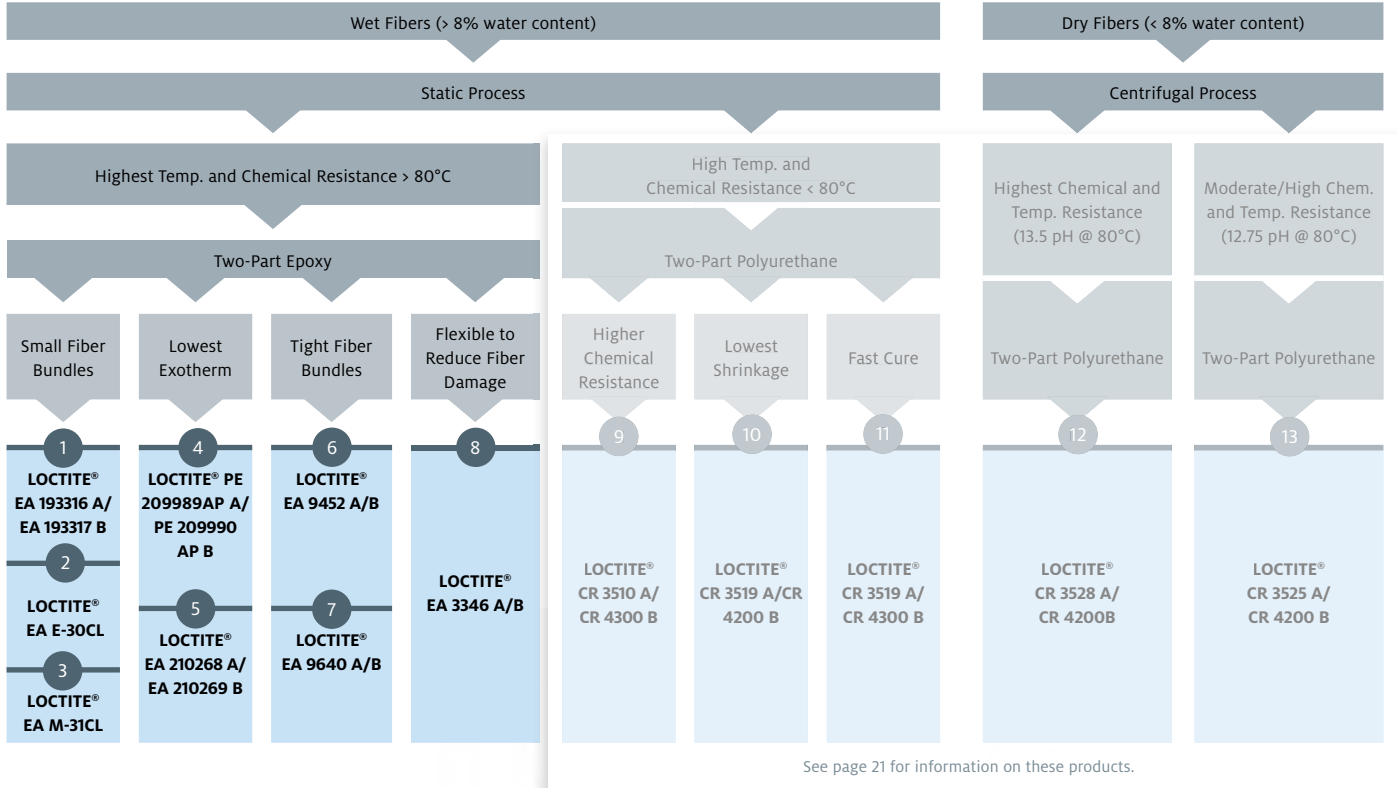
Wet Fibers (> 8% water content)

Dry Fibers (< 8% water content)

Static Process

Centrifugal Process

Highest Temp. and Chemical Resistance > 80°C

High Temp. and Chemical Resistance < 80°C

Highest Chemical and Temp. Resistance (13.5 pH @ 80°C)

Moderate/High Chem. and Temp. Resistance (12.75 pH @ 80°C)

Two-Part Epoxy

Two-Part Polyurethane

Small Fiber Bundles

Lowest Exotherm

Tight Fiber Bundles

Flexible to Reduce Fiber Damage

Higher Chemical Resistance

Lowest Shrinkage

Fast Cure

Two-Part Polyurethane

Two-Part Polyurethane

1
LOCTITE® EA 193316 A/ EA 193317 B

2
LOCTITE® EA E-30CL

3
LOCTITE® EA M-31CL

4
LOCTITE® PE 209989AP A/ PE 209990 AP B

5
LOCTITE® EA 210268 A/ EA 210269 B

6
LOCTITE® EA 9452 A/B

7
LOCTITE® EA 9640 A/B

8
LOCTITE® EA 3346 A/B

9
LOCTITE® CR 3510 A/ CR 4300 B

10
LOCTITE® CR 3519 A/CR 4200 B

11
LOCTITE® CR 3519 A/ CR 4300 B

12
LOCTITE® CR 3528 A/ CR 4200B

13
LOCTITE® CR 3525 A/ CR 4200 B

See page 21 for information on these products.